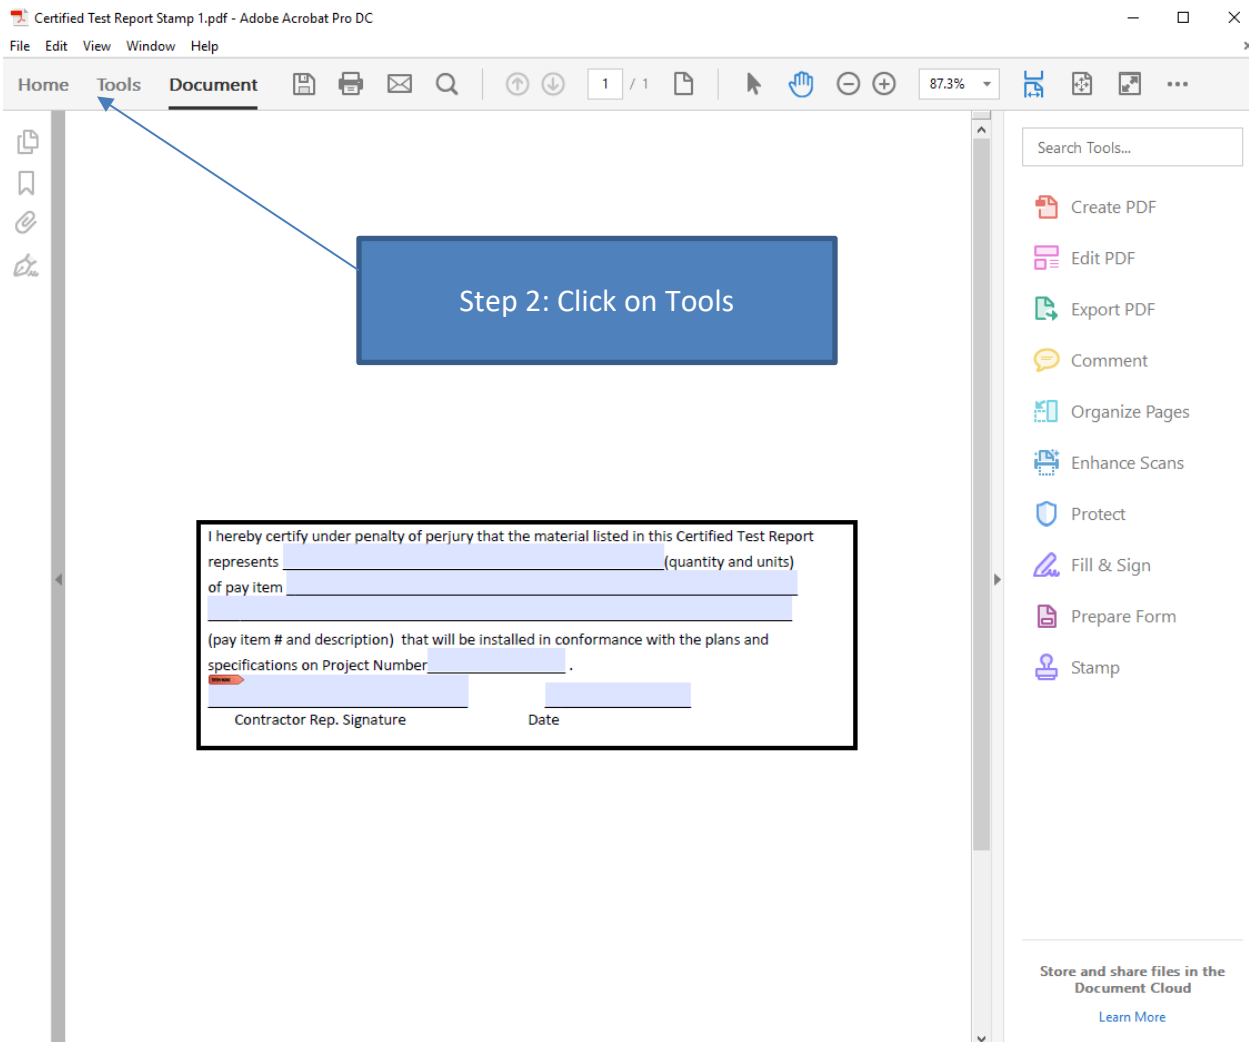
Certified Test Report Stamp 1.pdf - Adobe Acrobat Pro DC

File Edit View Window Help

Home Tools Document

1 / 1

87.3%

Step 2: Click on Tools

Search Tools...

Create PDF

Edit PDF

Export PDF

Comment

Organize Pages

Enhance Scans

Protect

Fill & Sign

Prepare Form

Stamp

I hereby certify under penalty of perjury that the material listed in this Certified Test Report represents ______________________________(quantity and units) of pay item ______________________________________________
______________________________________________
(pay item # and description) that will be installed in conformance with the plans and specifications on Project Number______________.

______________________ ______________
Contractor Rep. Signature Date

Store and share files in the Document Cloud

Learn More